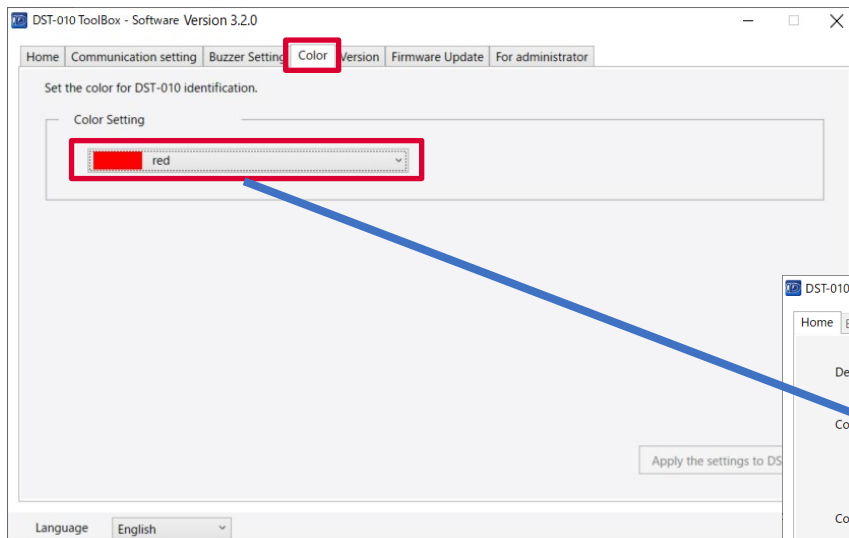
DST-010 ToolBox - Software Version 3.2.0

Home | Communication setting | Buzzer Setting | Color | Version | Firmware Update | For administrator

Set the color for DST-010 identification.

Color Setting

red

Apply the settings to DS

Language English

DST-010

Home | E

De

Co

Co